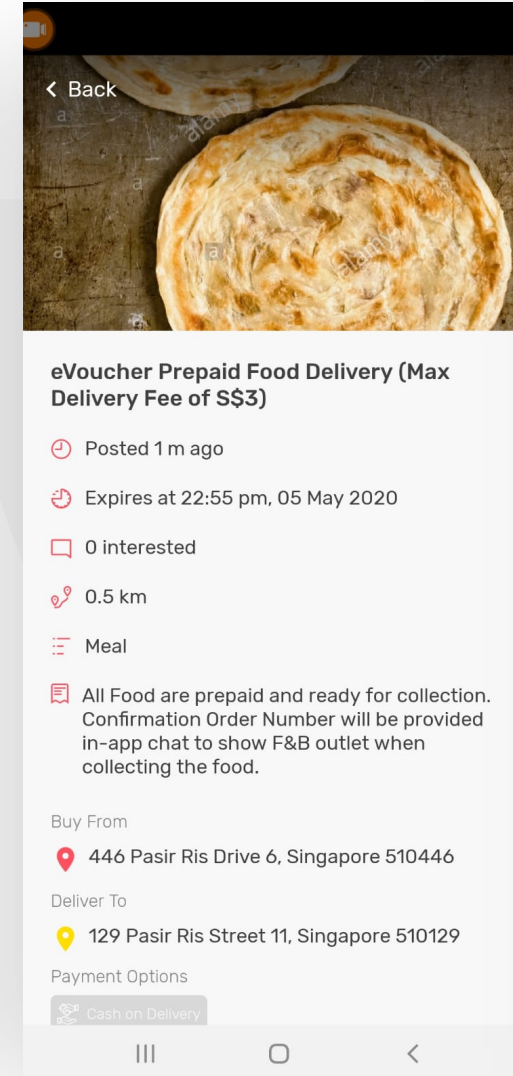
< Back

a alamy a alamy a

eVoucher Prepaid Food Delivery (Max Delivery Fee of S$3)

Posted 1 m ago

Expires at 22:55 pm, 05 May 2020

0 interested

0.5 km

Meal

All Food are prepaid and ready for collection. Confirmation Order Number will be provided in-app chat to show F&B outlet when collecting the food.

Buy From

446 Pasir Ris Drive 6, Singapore 510446

Deliver To

129 Pasir Ris Street 11, Singapore 510129

Payment Options

Cash on Delivery